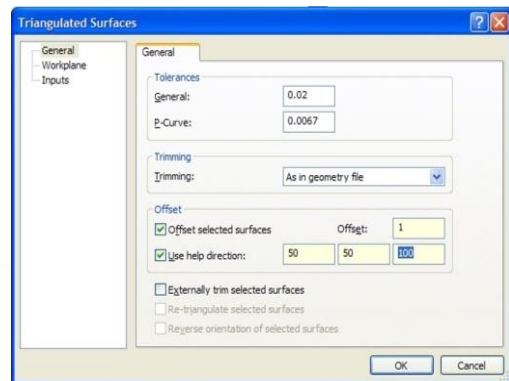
Triangulated Surfaces

General
Workplane
Inputs

General

Tolerances
General: 0.02
P-Curve: 0.0067

Trimming
Trimming: As in geometry file

Offset
Offset selected surfaces
Offset: 1
Use help direction: 50 50 100

Externally trim selected surfaces
Re-triangulate selected surfaces
Reverse orientation of selected surfaces

OK
Cancel